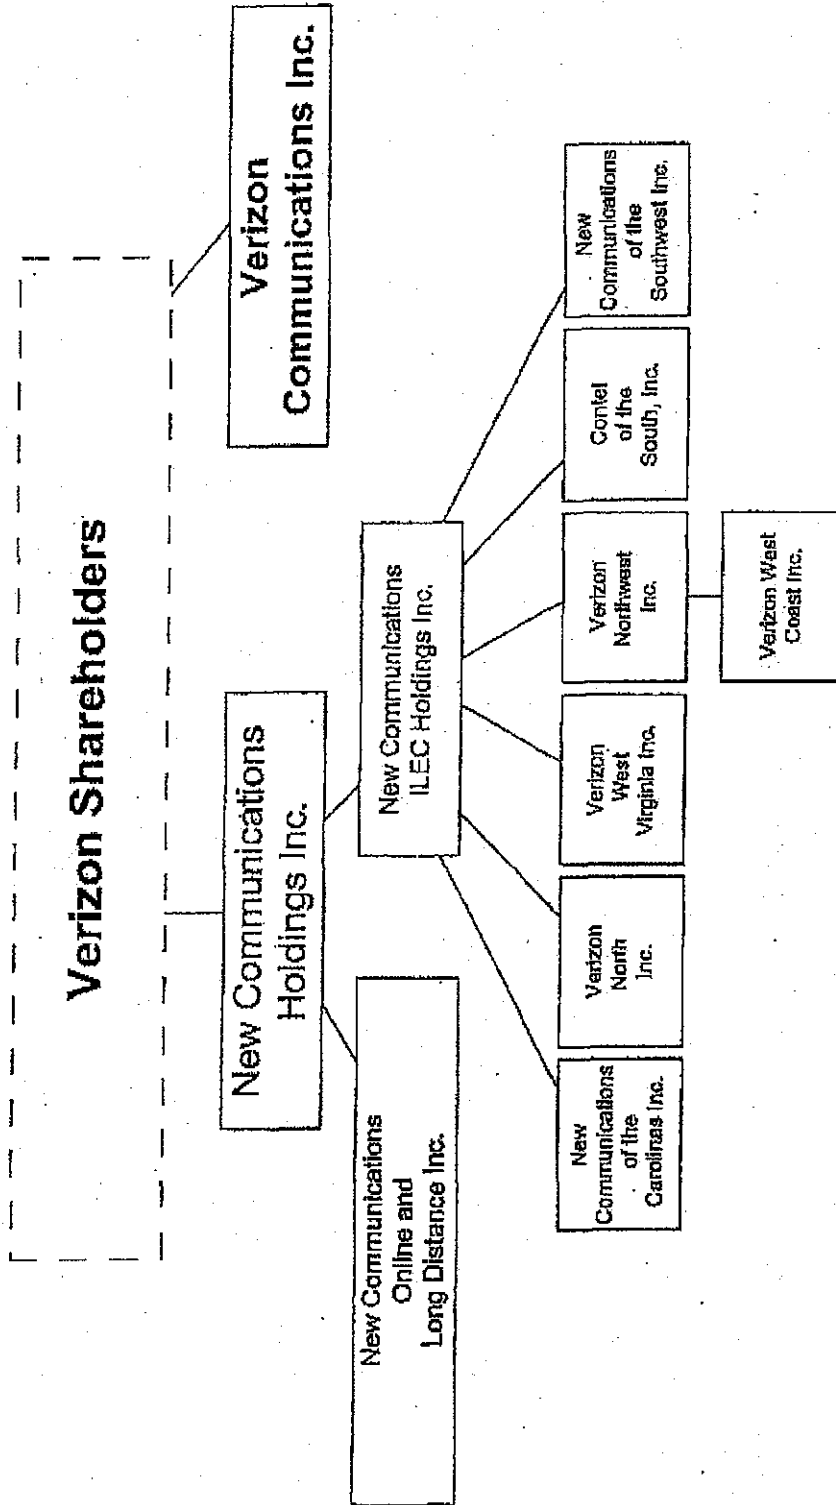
Verizon Shareholders

Verizon Communications Inc.

New Communications Holdings Inc.

New Communications Online and Long Distance Inc.

New Communications ILEC Holdings Inc.

New Communications of the Carolinas Inc.

Verizon North Inc.

Verizon West Virginia Inc.

Verizon Northwest Inc.

Verizon West Coast Inc.

Contel of the South, Inc.

New Communications of the Southwest Inc.